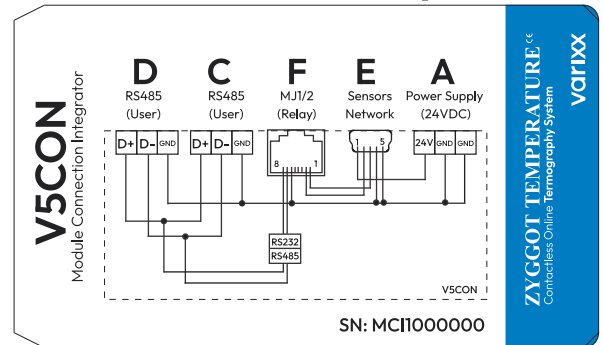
V5CON
Module Connection Integrator

D
RS485
(User)

C
RS485
(User)

F
MJ1/2
(Relay)

E
Sensors
Network

A
Power Supply
(24VDC)

D+ D- GND
D+ D- GND
8 1
1 5
24V GND GND

RS232
RS485

V5CON

SN: MCI1000000

ZYGGOT TEMPERATURE CE
Contactless Online Termography System
varixx